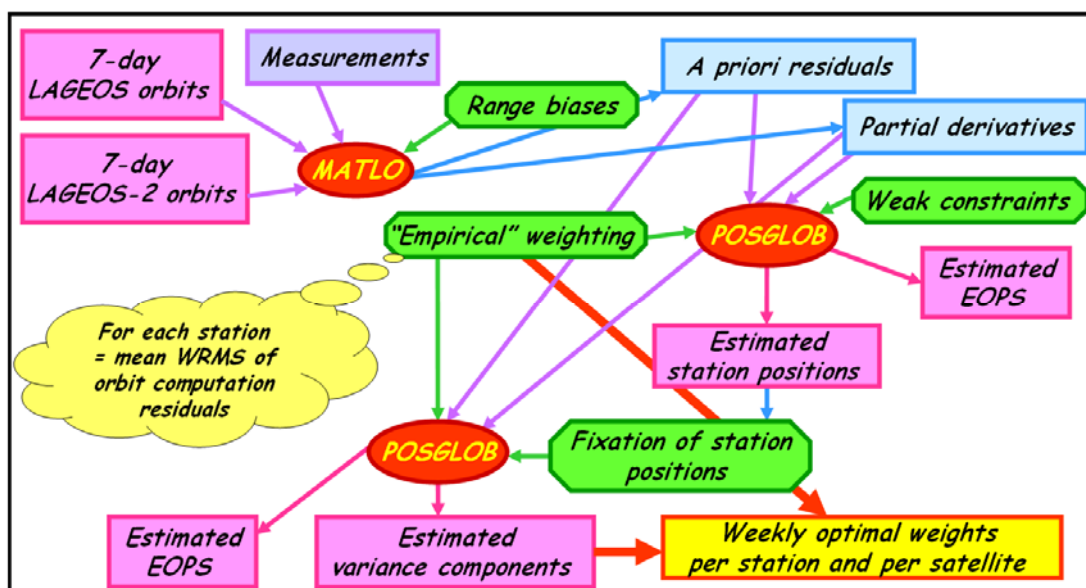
7-day LAGEOS orbits

Measurements

A priori residuals

Range biases

Partial derivatives

7-day LAGEOS-2 orbits

MATLO

Weak constraints

"Empirical" weighting

POSGLOB

Estimated EOPS

For each station = mean WRMS of orbit computation residuals

Estimated station positions

POSGLOB

Fixation of station positions

Estimated EOPS

Estimated variance components

Weekly optimal weights per station and per satellite